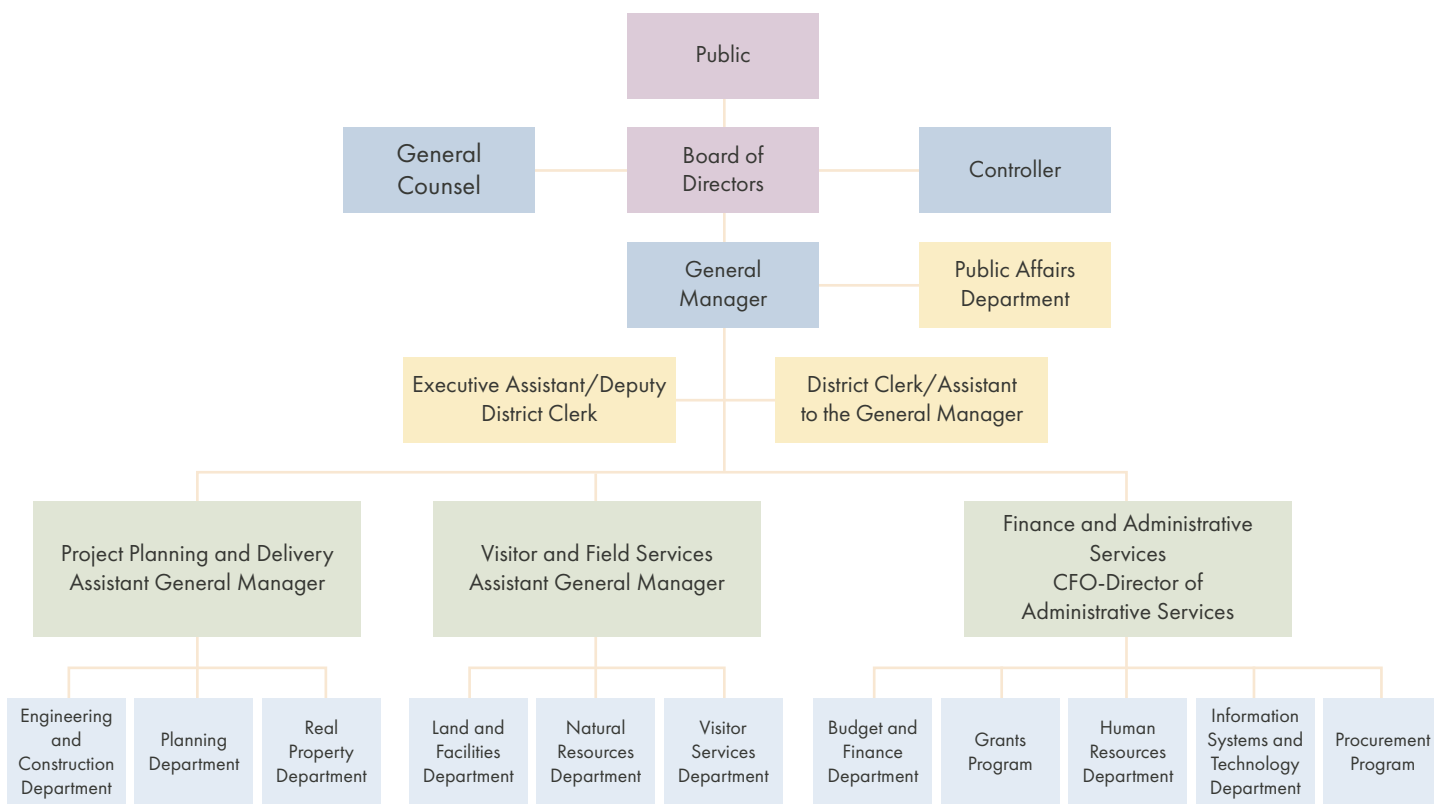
Public

General Counsel

Board of Directors

Controller

General Manager

Public Affairs Department

Executive Assistant/Deputy District Clerk

District Clerk/Assistant to the General Manager

Project Planning and Delivery Assistant General Manager

Visitor and Field Services Assistant General Manager

Finance and Administrative Services CFO-Director of Administrative Services

Engineering and Construction Department

Planning Department

Real Property Department

Land and Facilities Department

Natural Resources Department

Visitor Services Department

Budget and Finance Department

Grants Program

Human Resources Department

Information Systems and Technology Department

Procurement Program